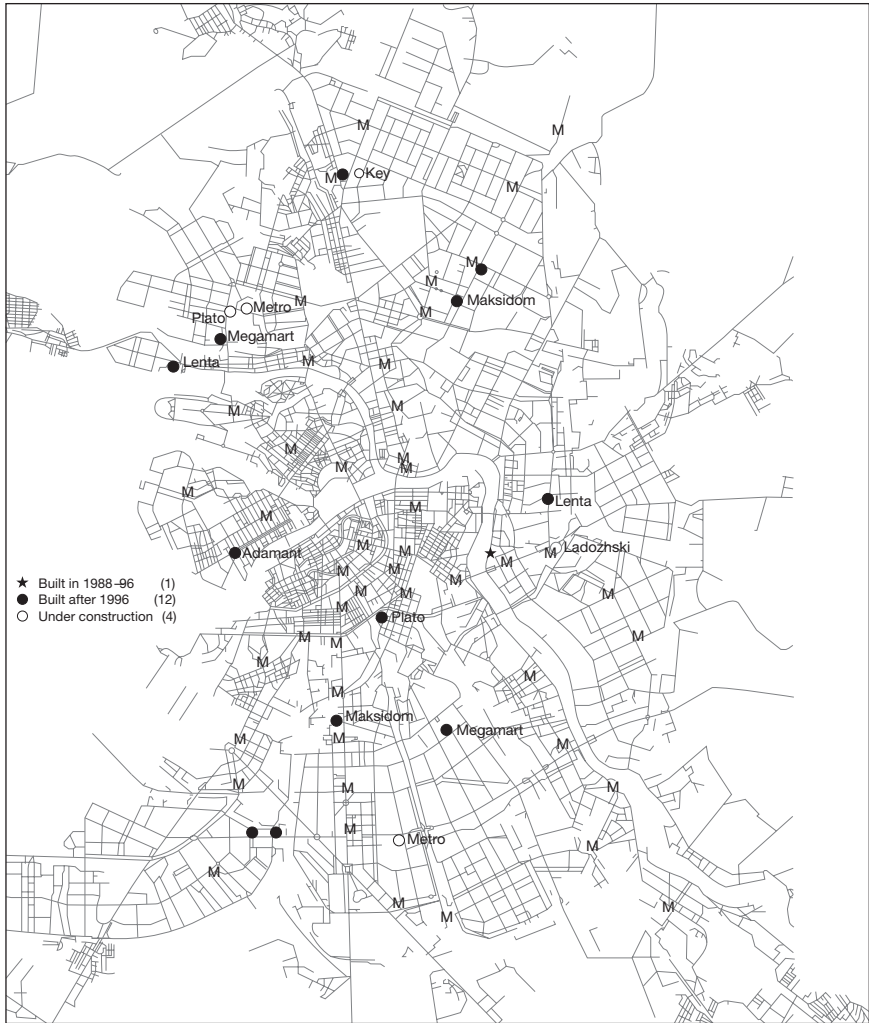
M
M
M
Key
M
M
M
Maksidom
M
Plato
Metro
M
Megamart
M
Lenta
M
M
M
M
M
M
M
M
M
M
Lenta
M
M
Adamant
M
M
M
M
Ladozhski
M
M
★ Built in 1988–96 (1)
● Built after 1996 (12)
○ Under construction (4)
M
M
M
Plato
M
M
M
M
M
M
Maksidom
M
Megamart
M
M
M
M
M
M
M
Metro
M
M
M
M
M
M